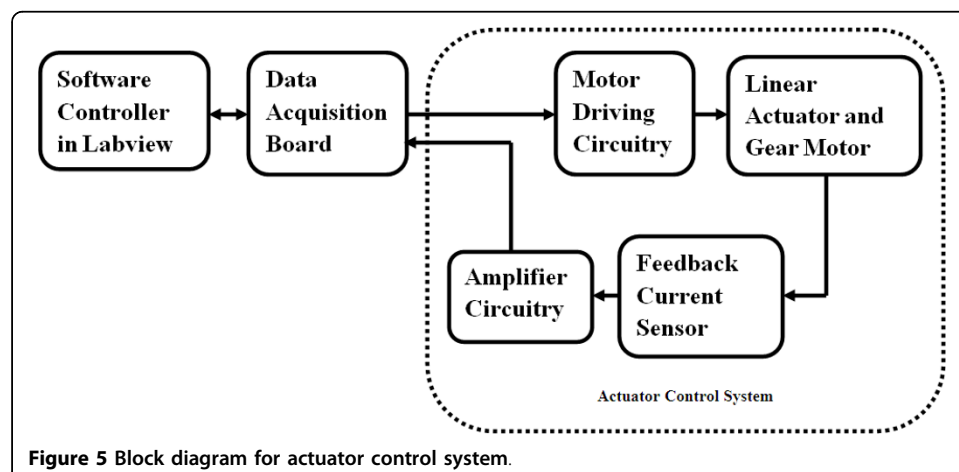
Software Controller in Labview

Data Acquisition Board

Motor Driving Circuitry

Linear Actuator and Gear Motor

Feedback Current Sensor

Amplifier Circuitry

Actuator Control System

**Figure 5** Block diagram for actuator control system.